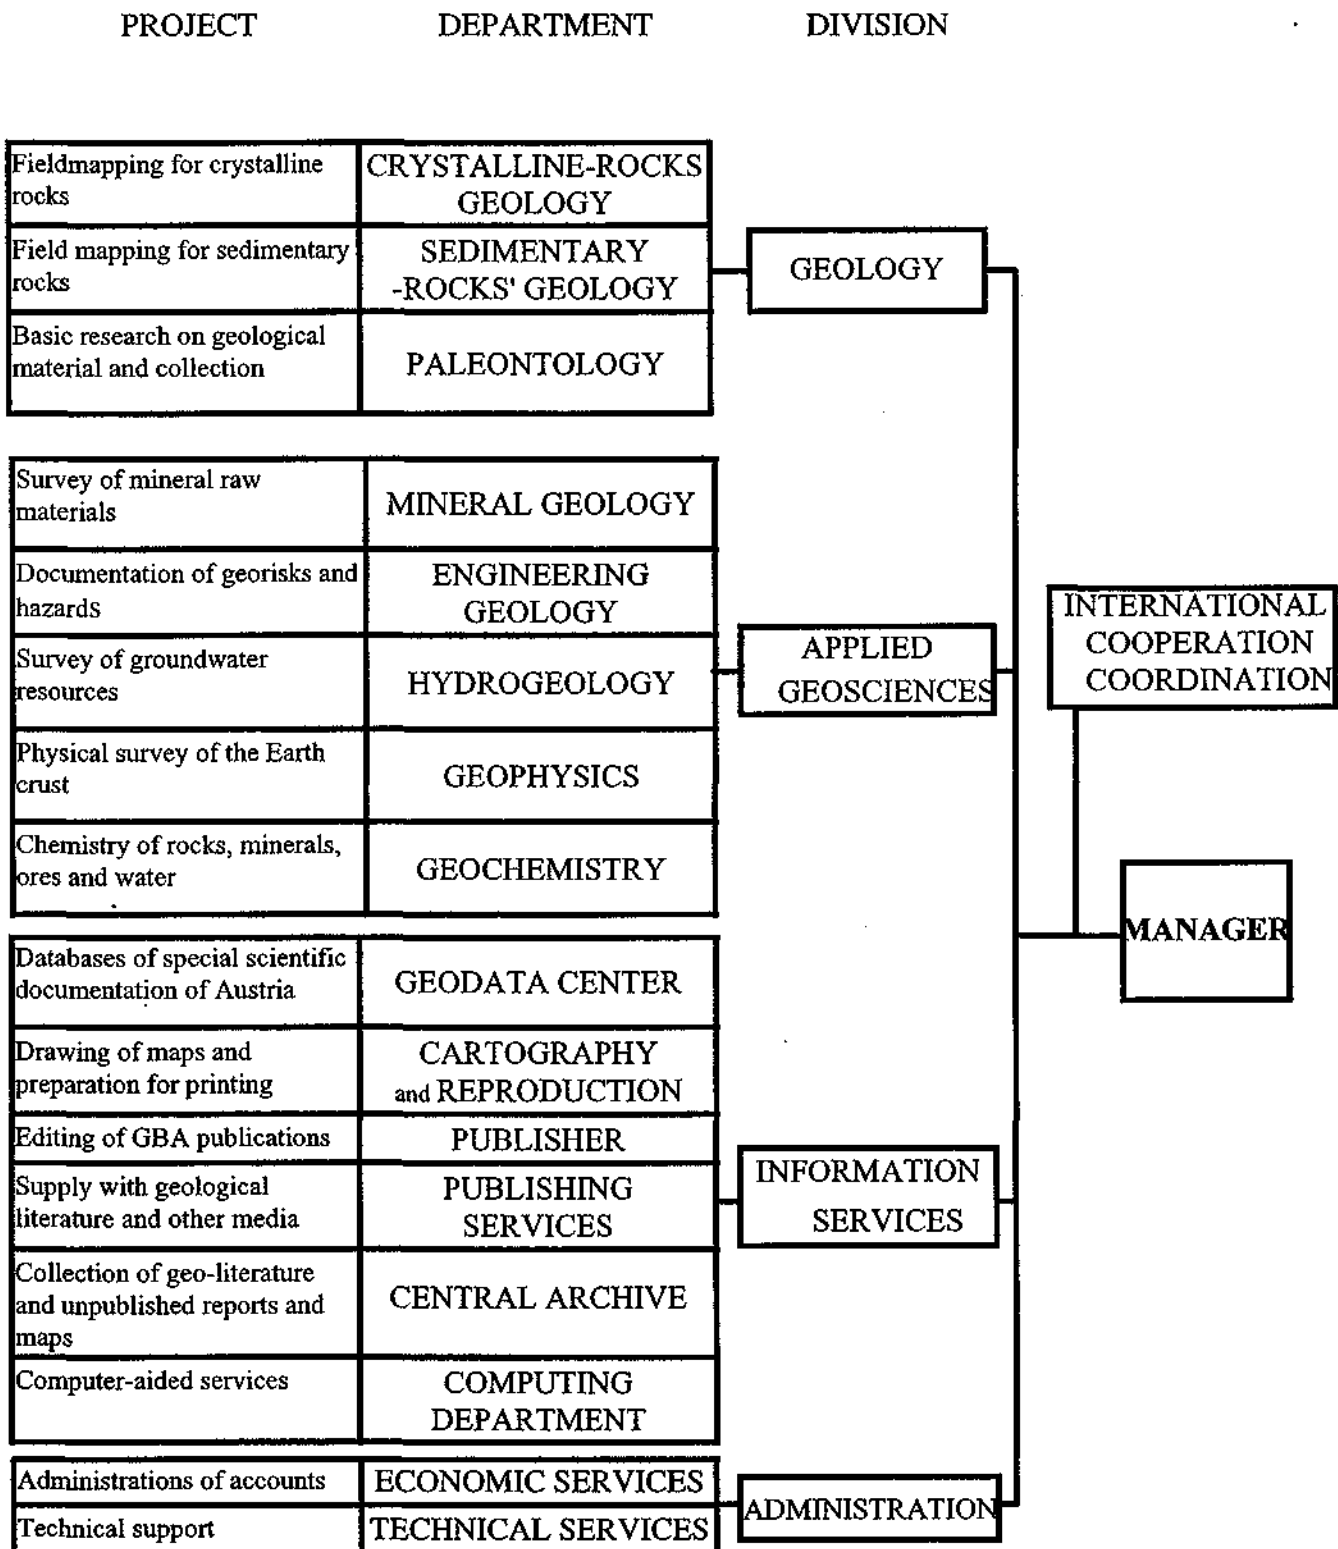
PROJECT DEPARTMENT DIVISION

| PROJECT | DEPARTMENT |
|---|---|
| Fieldmapping for crystalline rocks | CRYSTALLINE-ROCKS GEOLOGY |
| Field mapping for sedimentary rocks | SEDIMENTARY -ROCKS' GEOLOGY |
| Basic research on geological material and collection | PALEONTOLOGY |

GEOLOGY

| PROJECT | DEPARTMENT |
|---|---|
| Survey of mineral raw materials | MINERAL GEOLOGY |
| Documentation of georisks and hazards | ENGINEERING GEOLOGY |
| Survey of groundwater resources | HYDROGEOLOGY |
| Physical survey of the Earth crust | GEOPHYSICS |
| Chemistry of rocks, minerals, ores and water | GEOCHEMISTRY |

APPLIED GEOSCIENCES

INTERNATIONAL COOPERATION COORDINATION

MANAGER

| PROJECT | DEPARTMENT |
|---|---|
| Databases of special scientific documentation of Austria | GEODATA CENTER |
| Drawing of maps and preparation for printing | CARTOGRAPHY and REPRODUCTION |
| Editing of GBA publications | PUBLISHER |
| Supply with geological literature and other media | PUBLISHING SERVICES |
| Collection of geo-literature and unpublished reports and maps | CENTRAL ARCHIVE |
| Computer-aided services | COMPUTING DEPARTMENT |

INFORMATION SERVICES

| PROJECT | DEPARTMENT |
|---|---|
| Administrations of accounts | ECONOMIC SERVICES |
| Technical support | TECHNICAL SERVICES |

ADMINISTRATION